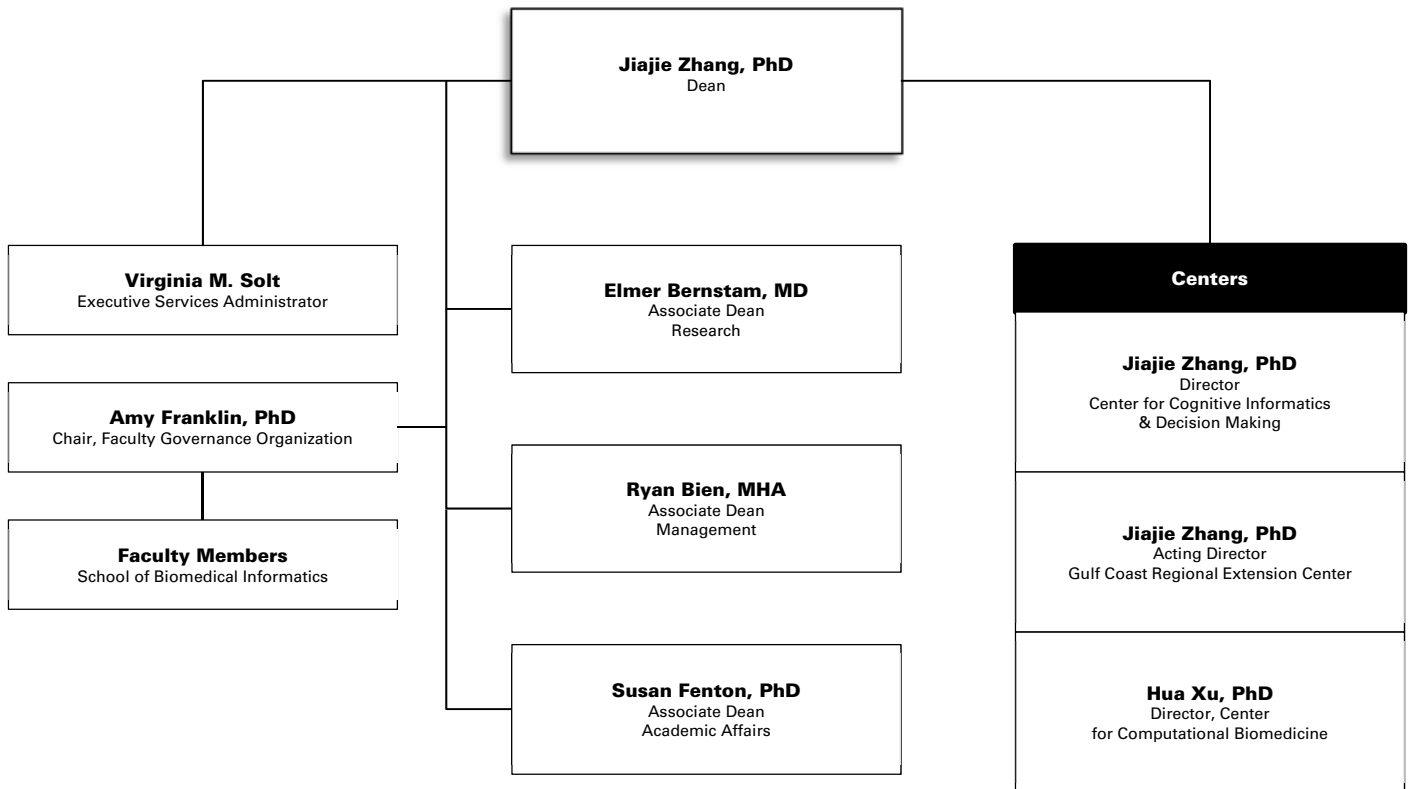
Jiajie Zhang, PhD
Dean

Virginia M. Solt
Executive Services Administrator

Amy Franklin, PhD
Chair, Faculty Governance Organization

Faculty Members
School of Biomedical Informatics

Elmer Bernstam, MD
Associate Dean
Research

Ryan Bien, MHA
Associate Dean
Management

Susan Fenton, PhD
Associate Dean
Academic Affairs

Centers

Jiajie Zhang, PhD
Director
Center for Cognitive Informatics
& Decision Making

Jiajie Zhang, PhD
Acting Director
Gulf Coast Regional Extension Center

Hua Xu, PhD
Director, Center
for Computational Biomedicine